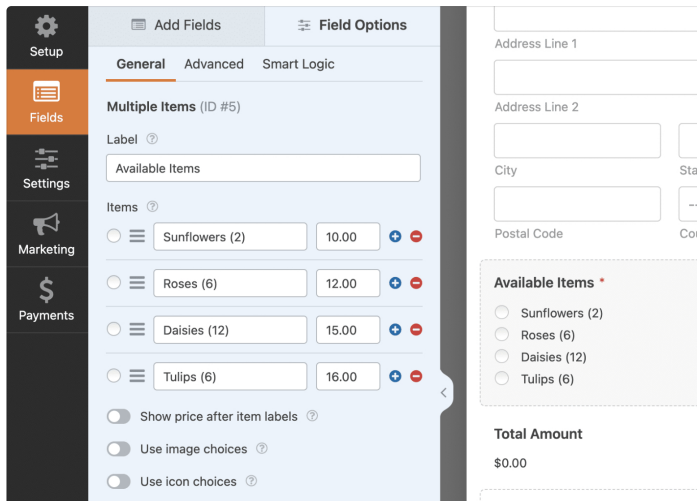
Setup
Fields
Settings
Marketing
Payments

Add Fields
Field Options

General
Advanced
Smart Logic

Multiple Items (ID #5)

Label

Available Items

Items

Sunflowers (2)
10.00

Roses (6)
12.00

Daisies (12)
15.00

Tulips (6)
16.00

Show price after item labels

Use image choices

Use icon choices

Address Line 1

Address Line 2

City
Sta

Postal Code
--
Co

Available Items *
Sunflowers (2)
Roses (6)
Daisies (12)
Tulips (6)

Total Amount
$0.00